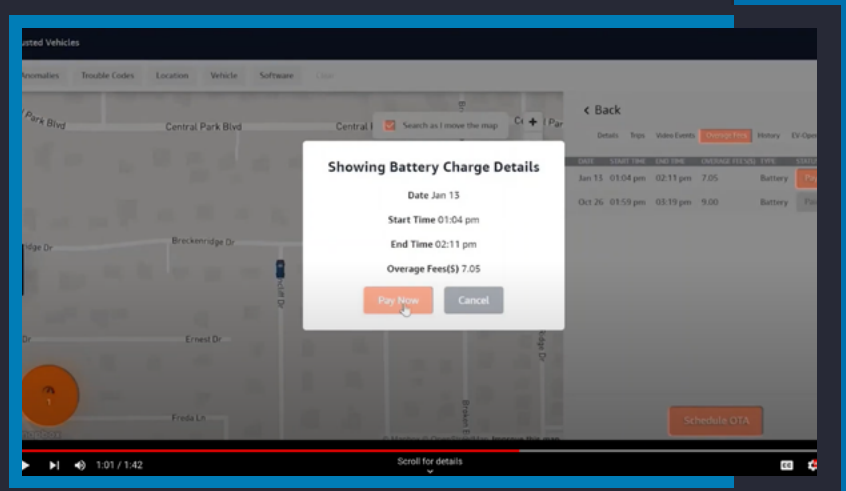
usted Vehicles

Anomalies Trouble Codes Location Vehicle Software

Park Blvd Central Park Blvd Central

Search as I move the map

Back

Details Trips Video Events Overage Fees History EV Ops

| DATE | START TIME | END TIME | OVERAGE FEES($) | TYPE |
|---|---|---|---|---|
| Jan 13 | 01:04 pm | 02:11 pm | 7.05 | Battery |
| Oct 26 | 01:59 pm | 03:19 pm | 9.00 | Battery |

Showing Battery Charge Details

Date Jan 13

Start Time 01:04 pm

End Time 02:11 pm

Overage Fees($) 7.05

Pay Now Cancel

Breckenridge Dr

idge Dr

Ernest Dr

Freda Ln

Schedule OTA

1:01 / 1:42

Scroll for details